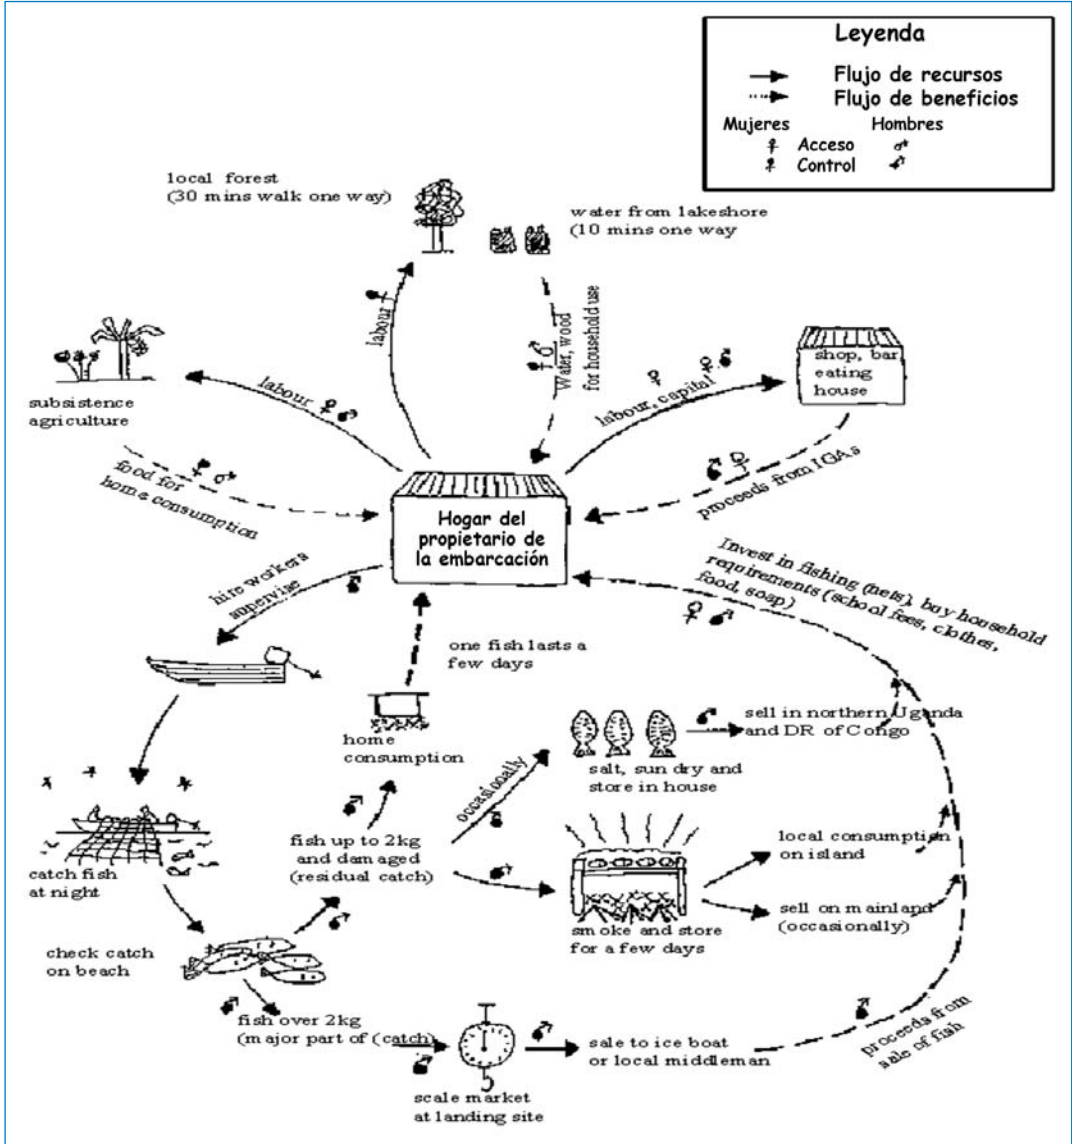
Leyenda

Flujo de recursos

Flujo de beneficios

Mujeres

Hombres

Acceso

Control

local forest (30 mins walk one way)

water from lakeshore (10 mins one way

labour

Water, wood for household use

subsistence agriculture

labour

labour, capital

shop, bar eating house

food for home consumption

proceeds from IGAs

Hogar del propietario de la embarcación

Invest in fishing (nets), buy household requirements (school fees, clothes, food, soap)

hire workers supervise

one fish lasts a few days

home consumption

sell in northern Uganda and DR of Congo

salt, sun dry and store in house

occasionally

catch fish at night

fish up to 2kg and damaged (residual catch)

local consumption on island

sell on mainland (occasionally)

smoke and store for a few days

check catch on beach

fish over 2kg (major part of (catch)

sale to ice boat or local middleman

proceeds from sale of fish

scale market at landing site